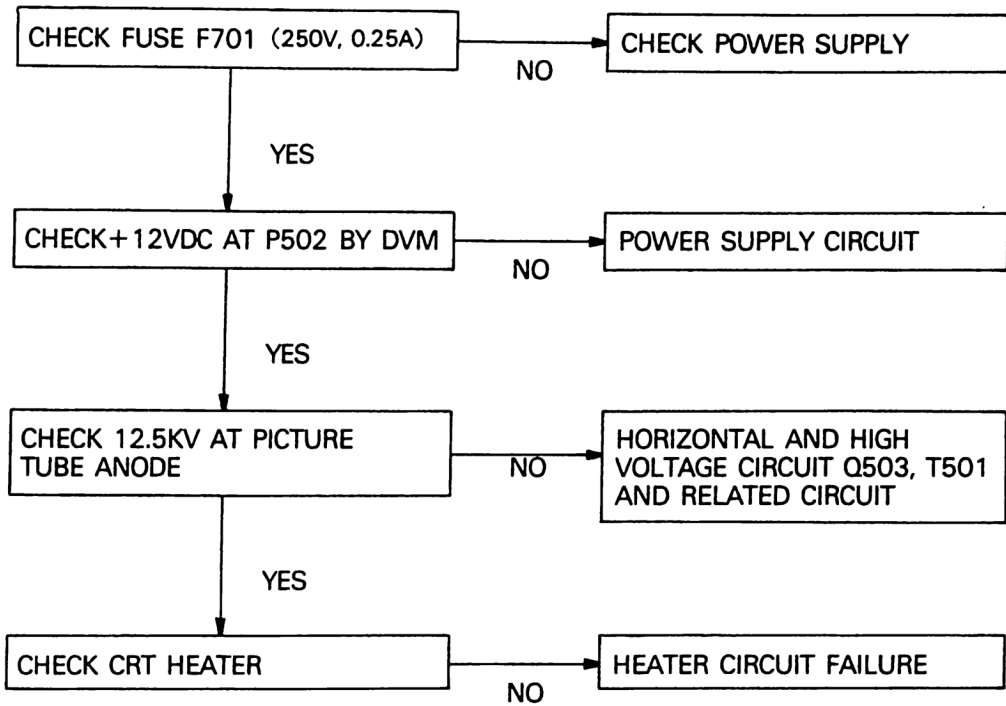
CHECK FUSE F701 (250V, 0.25A)

NO

CHECK POWER SUPPLY

YES

CHECK+12VDC AT P502 BY DVM

NO

POWER SUPPLY CIRCUIT

YES

CHECK 12.5KV AT PICTURE TUBE ANODE

NO

HORIZONTAL AND HIGH VOLTAGE CIRCUIT Q503, T501 AND RELATED CIRCUIT

YES

CHECK CRT HEATER

NO

HEATER CIRCUIT FAILURE